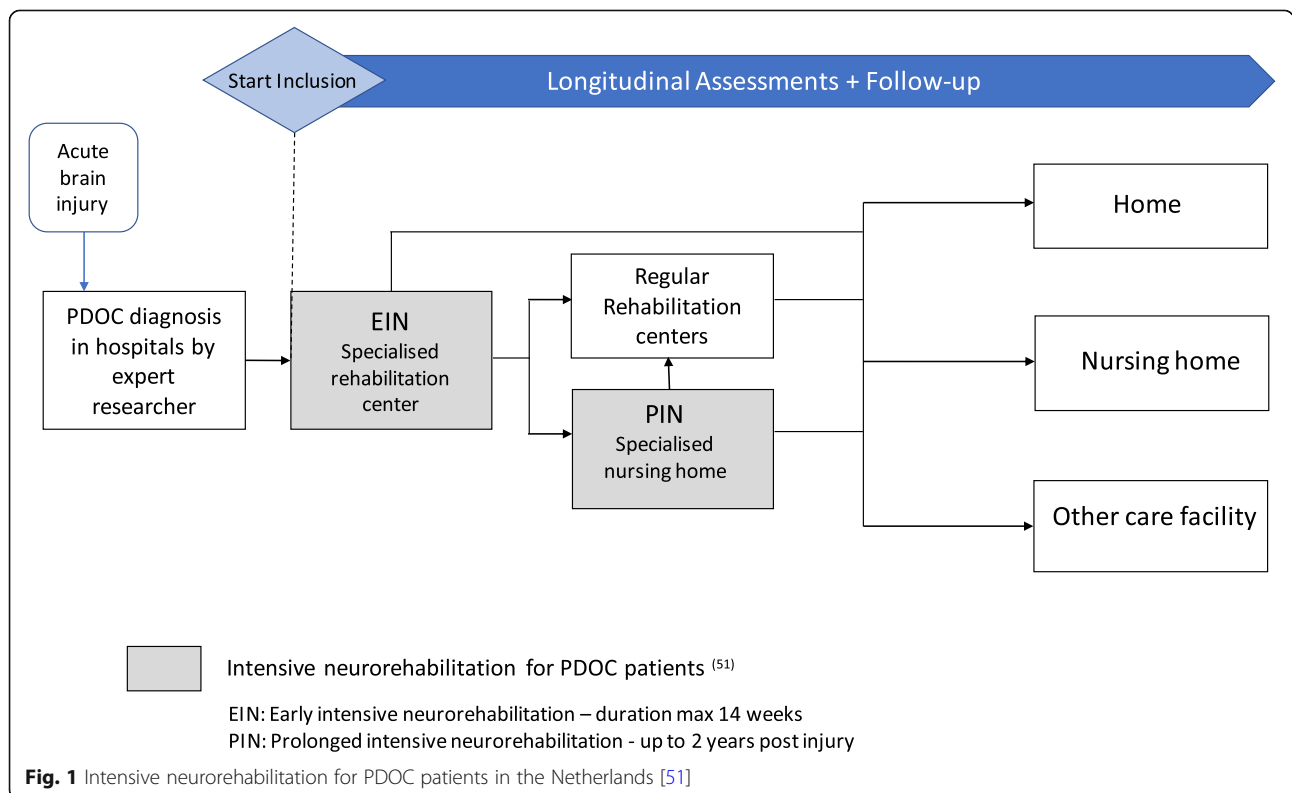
Start Inclusion

Longitudinal Assessments + Follow-up

Acute brain injury

PDOC diagnosis in hospitals by expert researcher

EIN
Specialised rehabilitation center

Regular Rehabilitation centers

PIN
Specialised nursing home

Home

Nursing home

Other care facility

Intensive neurorehabilitation for PDOC patients $^{(51)}$

EIN: Early intensive neurorehabilitation – duration max 14 weeks
PIN: Prolonged intensive neurorehabilitation - up to 2 years post injury

**Fig. 1** Intensive neurorehabilitation for PDOC patients in the Netherlands [51]